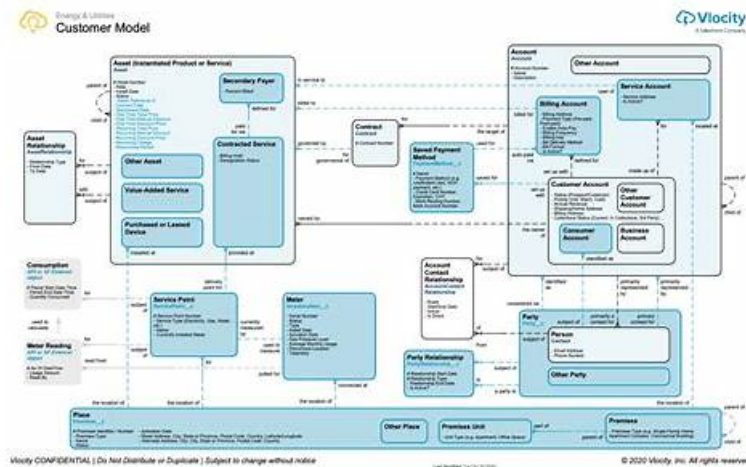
Energy & Utilities
Customer Model

Vlocity
A Salesforce Company

Asset (Instantiated Product or Service)
Asset

Secondary Payer

Contracted Service

Other Asset

Value-Added Service

Purchased or Leased Device

installed at

provided at

Asset Relationship
AssetRelationship

Contract
Contract

Saved Payment Method

Account
Account

Other Account

Service Account

Billing Account

Customer Account

Other Customer Account

Consumer Account

Business Account

Account Contact Relationship
AccountContactRelationship

Consumption

Meter Reading

Service Point

Meter

Party

Person
Contact

Other Party

Party Relationship

Place

Other Place

Premises Unit

Premises

part of

parent of

child of

Vlocity CONFIDENTIAL | Do Not Distribute or Duplicate | Subject to change without notice

© 2020 Vlocity, Inc. All rights reserved